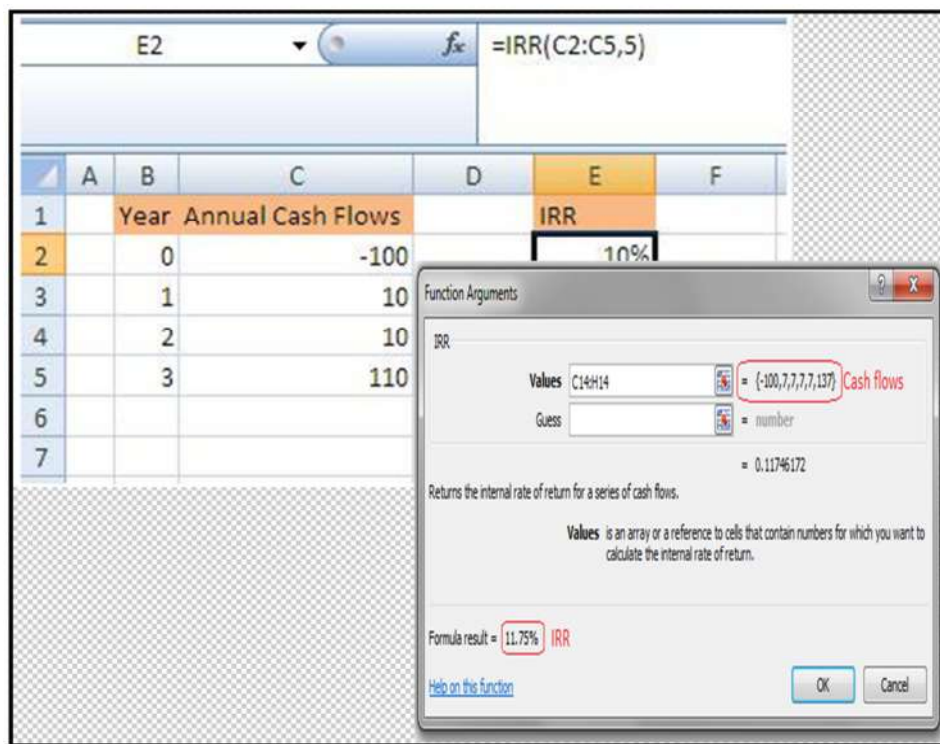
E2 $f_x$ =IRR(C2:C5,5)

| | A | B | C | D | E | F |
|---|---|---|---|---|---|---|
| 1 | | Year | Annual Cash Flows | | IRR | |
| 2 | | 0 | -100 | | 10% | |
| 3 | | 1 | 10 | | | |
| 4 | | 2 | 10 | | | |
| 5 | | 3 | 110 | | | |
| 6 | | | | | | |
| 7 | | | | | | |

Function Arguments

IRR

Values C14:H14 = {-100,7,7,7,7,137} Cash flows

Guess = number

= 0.11746172

Returns the internal rate of return for a series of cash flows.

Values is an array or a reference to cells that contain numbers for which you want to calculate the internal rate of return.

Formula result = 11.75% IRR

Help on this function

OK Cancel